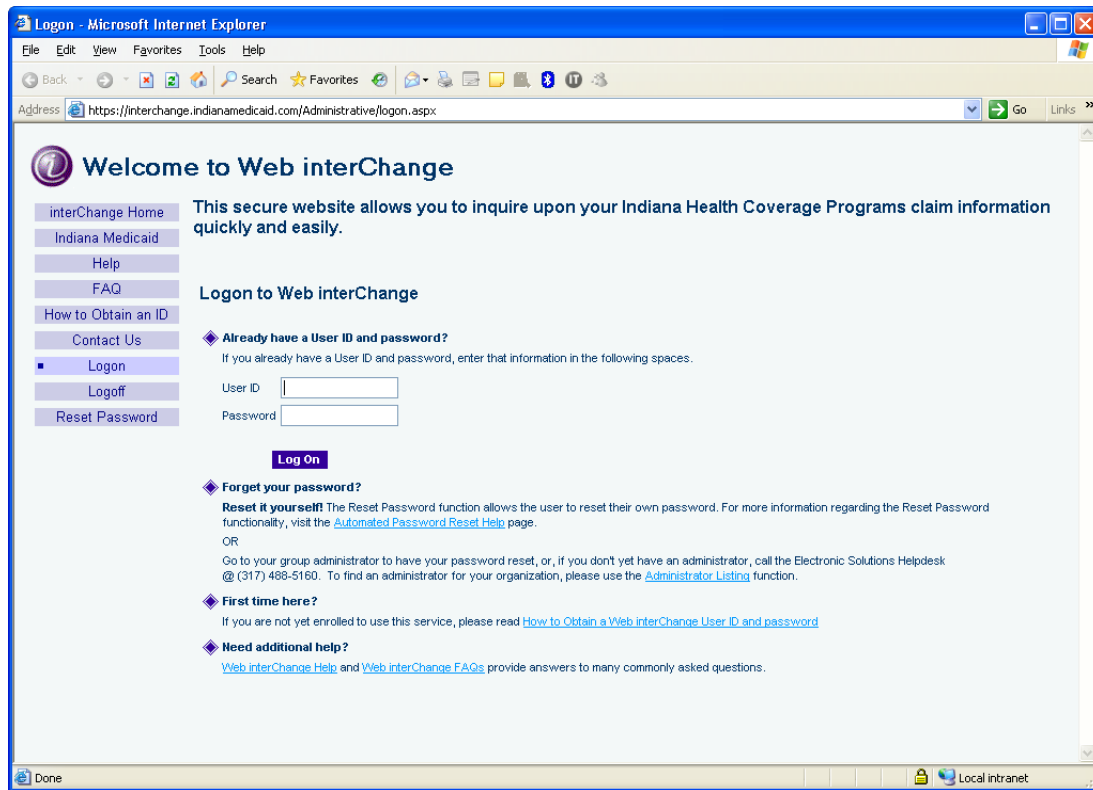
Logon - Microsoft Internet Explorer

File Edit View Favorites Tools Help

Back Search Favorites

Address https://interchange.indianamedicaid.com/Administrative/logon.aspx Go Links »

Welcome to Web interChange

interChange Home
Indiana Medicaid
Help
FAQ
How to Obtain an ID
Contact Us
Logon
Logoff
Reset Password

This secure website allows you to inquire upon your Indiana Health Coverage Programs claim information quickly and easily.

Logon to Web interChange

Already have a User ID and password?
If you already have a User ID and password, enter that information in the following spaces.

User ID
Password

Log On

Forget your password?
Reset it yourself! The Reset Password function allows the user to reset their own password. For more information regarding the Reset Password functionality, visit the Automated Password Reset Help page.
OR
Go to your group administrator to have your password reset, or, if you don't yet have an administrator, call the Electronic Solutions Helpdesk @ (317) 488-5160. To find an administrator for your organization, please use the Administrator Listing function.

First time here?
If you are not yet enrolled to use this service, please read How to Obtain a Web interChange User ID and password

Need additional help?
Web interChange Help and Web interChange FAQs provide answers to many commonly asked questions.

Done Local intranet